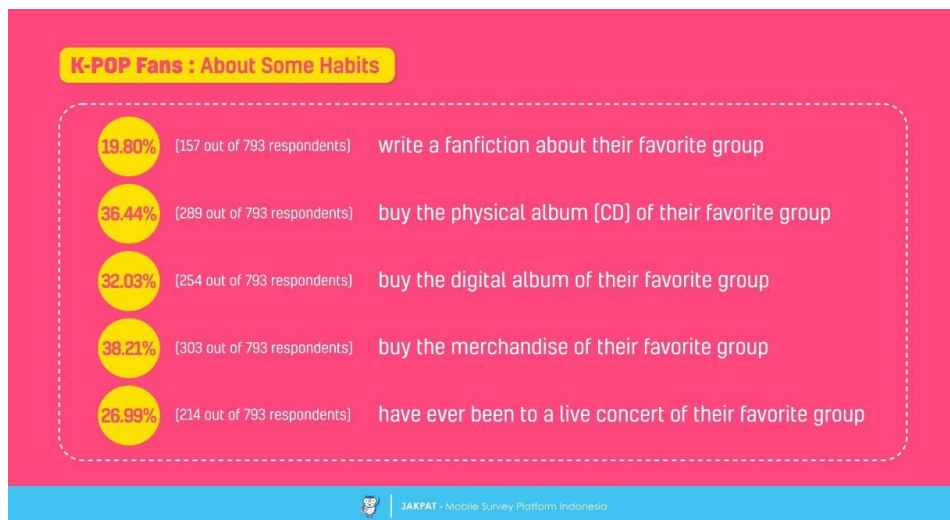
K-POP Fans : About Some Habits

19.80% (157 out of 793 respondents) write a fanfiction about their favorite group

36.44% (289 out of 793 respondents) buy the physical album (CD) of their favorite group

32.03% (254 out of 793 respondents) buy the digital album of their favorite group

38.21% (303 out of 793 respondents) buy the merchandise of their favorite group

26.99% (214 out of 793 respondents) have ever been to a live concert of their favorite group

JAKPAT - Mobile Survey Platform Indonesia